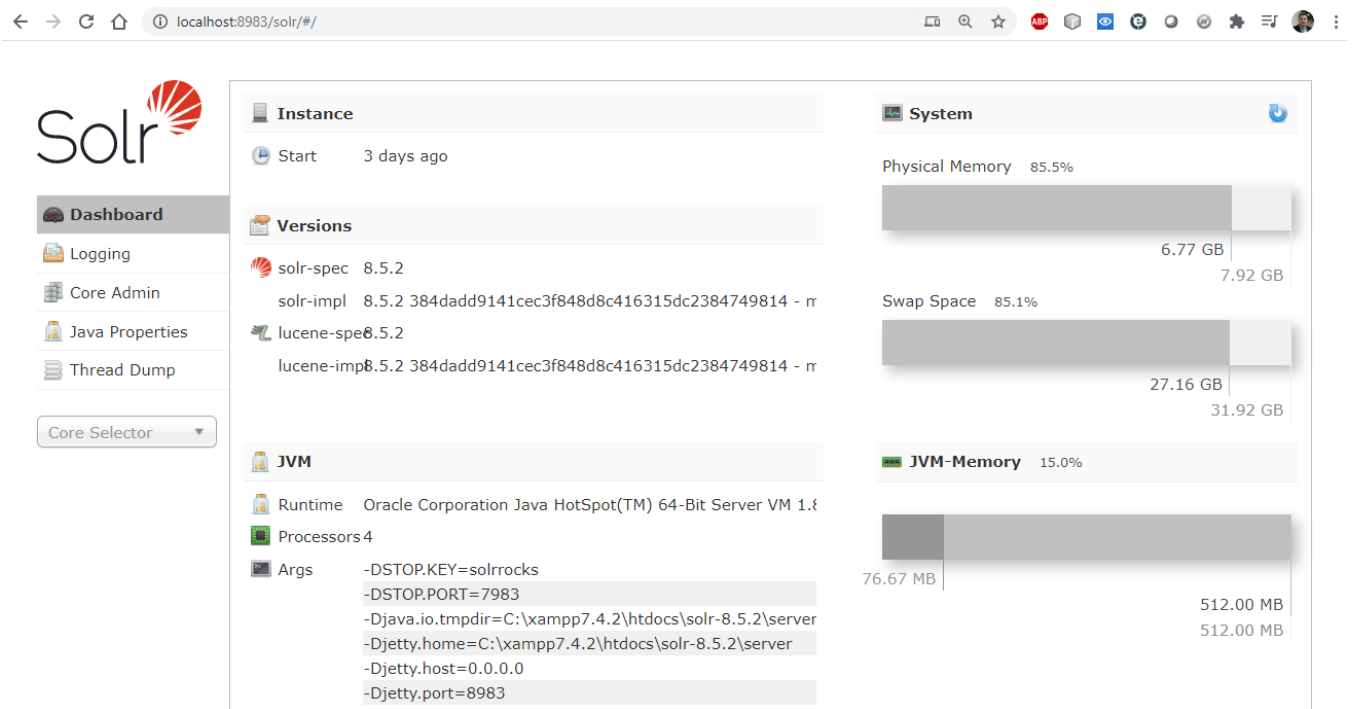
localhost:8983/solr/#/

ABP

Solr

Dashboard
Logging
Core Admin
Java Properties
Thread Dump

Core Selector

Instance
Start 3 days ago

Versions
solr-spec 8.5.2
solr-impl 8.5.2 384dadd9141cec3f848d8c416315dc2384749814 - m
lucene-spec 8.5.2
lucene-impl 8.5.2 384dadd9141cec3f848d8c416315dc2384749814 - m

JVM
Runtime Oracle Corporation Java HotSpot(TM) 64-Bit Server VM 1.8
Processors 4
Args -DSTOP.KEY=solrrocks
-DSTOP.PORT=7983
-Djava.io.tmpdir=C:\xampp7.4.2\htdocs\solr-8.5.2\server
-Djetty.home=C:\xampp7.4.2\htdocs\solr-8.5.2\server
-Djetty.host=0.0.0.0
-Djetty.port=8983

System
Physical Memory 85.5%
6.77 GB
7.92 GB
Swap Space 85.1%
27.16 GB
31.92 GB

JVM-Memory 15.0%
76.67 MB
512.00 MB
512.00 MB